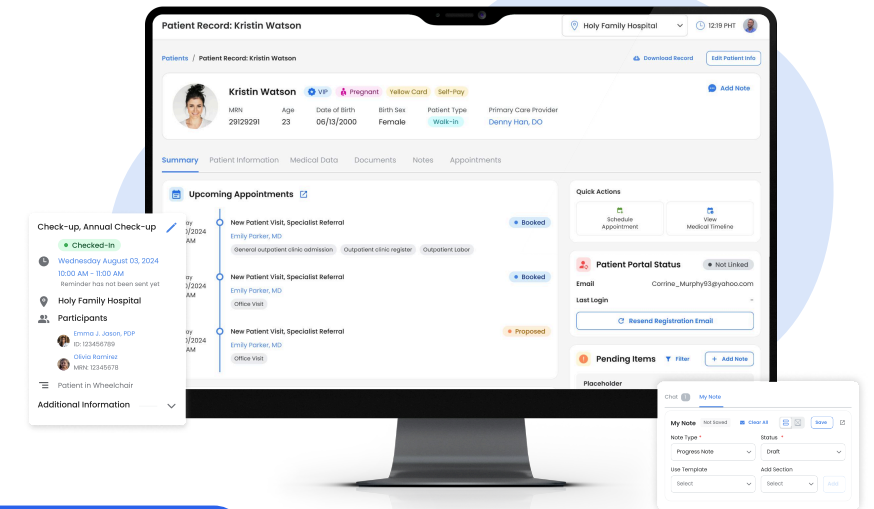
Patient Record: Kristin Watson

Holy Family Hospital

12:19 PHT

Patients / Patient Record: Kristin Watson

Download Record

Edit Patient Info

Kristin Watson VIP Pregnant Yellow Card Self-Pay

Add Note

MRN 29129291

Age 23

Date of Birth 06/13/2000

Birth Sex Female

Patient Type Walk-In

Primary Care Provider Denny Han, DO

Summary Patient Information Medical Data Documents Notes Appointments

Upcoming Appointments

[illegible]y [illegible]0/2024

New Patient Visit, Specialist Referral

Emily Parker, MD

General outpatient clinic admission Outpatient clinic register Outpatient Labor

Booked

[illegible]y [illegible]0/2024

New Patient Visit, Specialist Referral

Emily Parker, MD

Office Visit

Booked

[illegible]y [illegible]0/2024

New Patient Visit, Specialist Referral

Emily Parker, MD

Office Visit

Proposed

Quick Actions

Schedule Appointment

View Medical Timeline

Patient Portal Status

Not Linked

Email Corrine_Murphy93@yahoo.com

Last Login -

Resend Registration Email

Pending Items

Filter

Add Note

Placeholder

Check-up, Annual Check-up

Checked-In

Wednesday August 03, 2024

10:00 AM - 11:00 AM

Reminder has not been sent yet

Holy Family Hospital

Participants

Emma J. Jason, PDP
ID: 123456789

Olivia Ramirez
MRN: 12345678

Patient in Wheelchair

Additional Information

Chat 1 My Note

My Note Not Saved Clear All Save

Note Type * Progress Note

Status * Draft

Use Template Select

Add Section Select Add